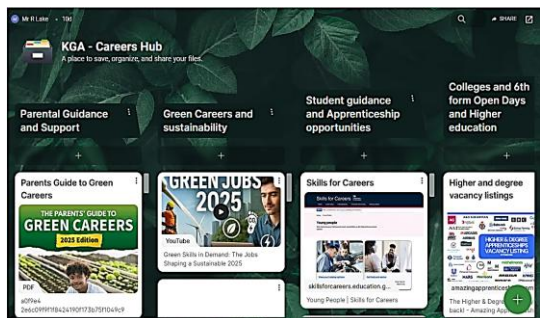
Mr R Lake • 19d

SHARE

KGA - Careers Hub
A place to save, organize, and share your files.

Parental Guidance and Support

+

Parents Guide to Green Careers

THE PARENTS' GUIDE TO GREEN CAREERS 2025 Edition

PDF
a0f9e4 2e6c09ff1f8424190f173b75f1049c9

Green Careers and sustainability

+

GREEN JOBS 2025

YouTube
Green Skills in Demand: The Jobs Shaping a Sustainable 2025

Student guidance and Apprenticeship opportunities

+

Skills for Careers

Skills for Careers

skillsforcareers.education.g...
Young People | Skills for Careers

Colleges and 6th form Open Days and Higher education

+

Higher and degree vacancy listings

HIGHER & DEGREE APPRENTICESHIPS VACANCY LISTING

amazingapprentice...
The Higher & Degre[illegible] back! - Amazing App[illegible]

+